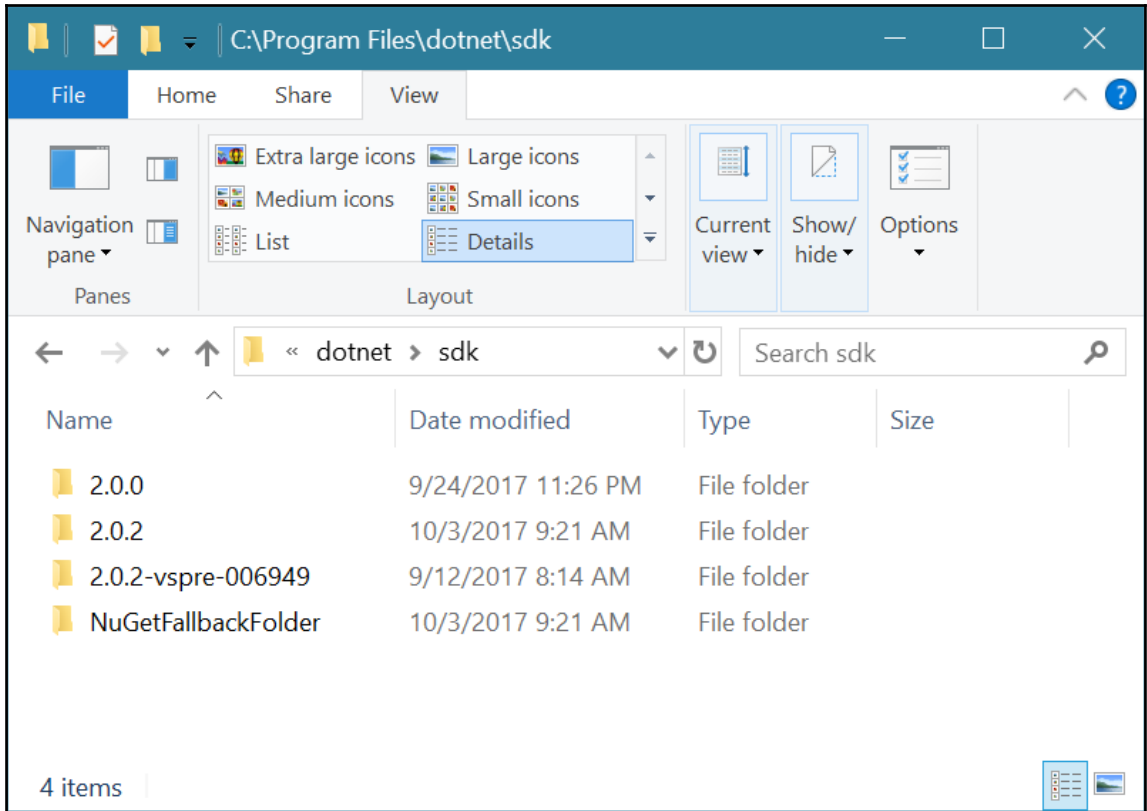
C:\Program Files\dotnet\sdk

File | Home | Share | View

Navigation pane

Extra large icons
Large icons
Medium icons
Small icons
List
Details

Current view
Show/hide
Options

Panes
Layout

« dotnet > sdk

Search sdk

| Name | Date modified | Type | Size |
|---|---|---|---|
| 2.0.0 | 9/24/2017 11:26 PM | File folder | |
| 2.0.2 | 10/3/2017 9:21 AM | File folder | |
| 2.0.2-vspre-006949 | 9/12/2017 8:14 AM | File folder | |
| NuGetFallbackFolder | 10/3/2017 9:21 AM | File folder | |

4 items